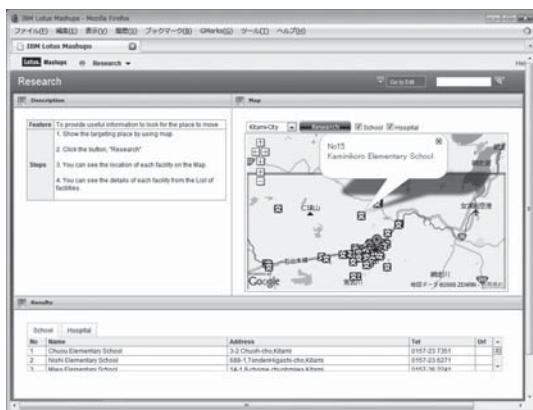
IBM Lotus Mashups - Mozilla Firefox

ファイル(F) 編集(E) 表示(V) 履歴(S) ブックマーク(B) GMarks(G) ツール(T) ヘルプ(H)

IBM Lotus Mashups

Lotus. Mashups Research

Research

Go to Edit

Description

| Feature | To provide useful information to look for the place to move |
|---|---|
| Steps | 1. Show the targeting place by using map. 2. Click the button, "Research" 3. You can see the location of each facility on the Map. 4. You can see the details of each facility from the List of facilities. |

Map

Kitami-City Research School Hospital

No15
Kaminikoro Elementary School

仁頃山

Google

地図データ ©2009 ZENRIN

Results

School Hospital

| No | Name | Address | Tel | Url |
|---|---|---|---|---|
| 1 | Chuou Elementary School | 3-2 Chuoh-cho,Kitami | 0157-23-7351 | |
| 2 | Nishi Elementary School | 688-1,Tondenn4gashi-cho,Kitami | 0157-23-6271 | |
| 3 | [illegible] Elementary School | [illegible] | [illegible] | |